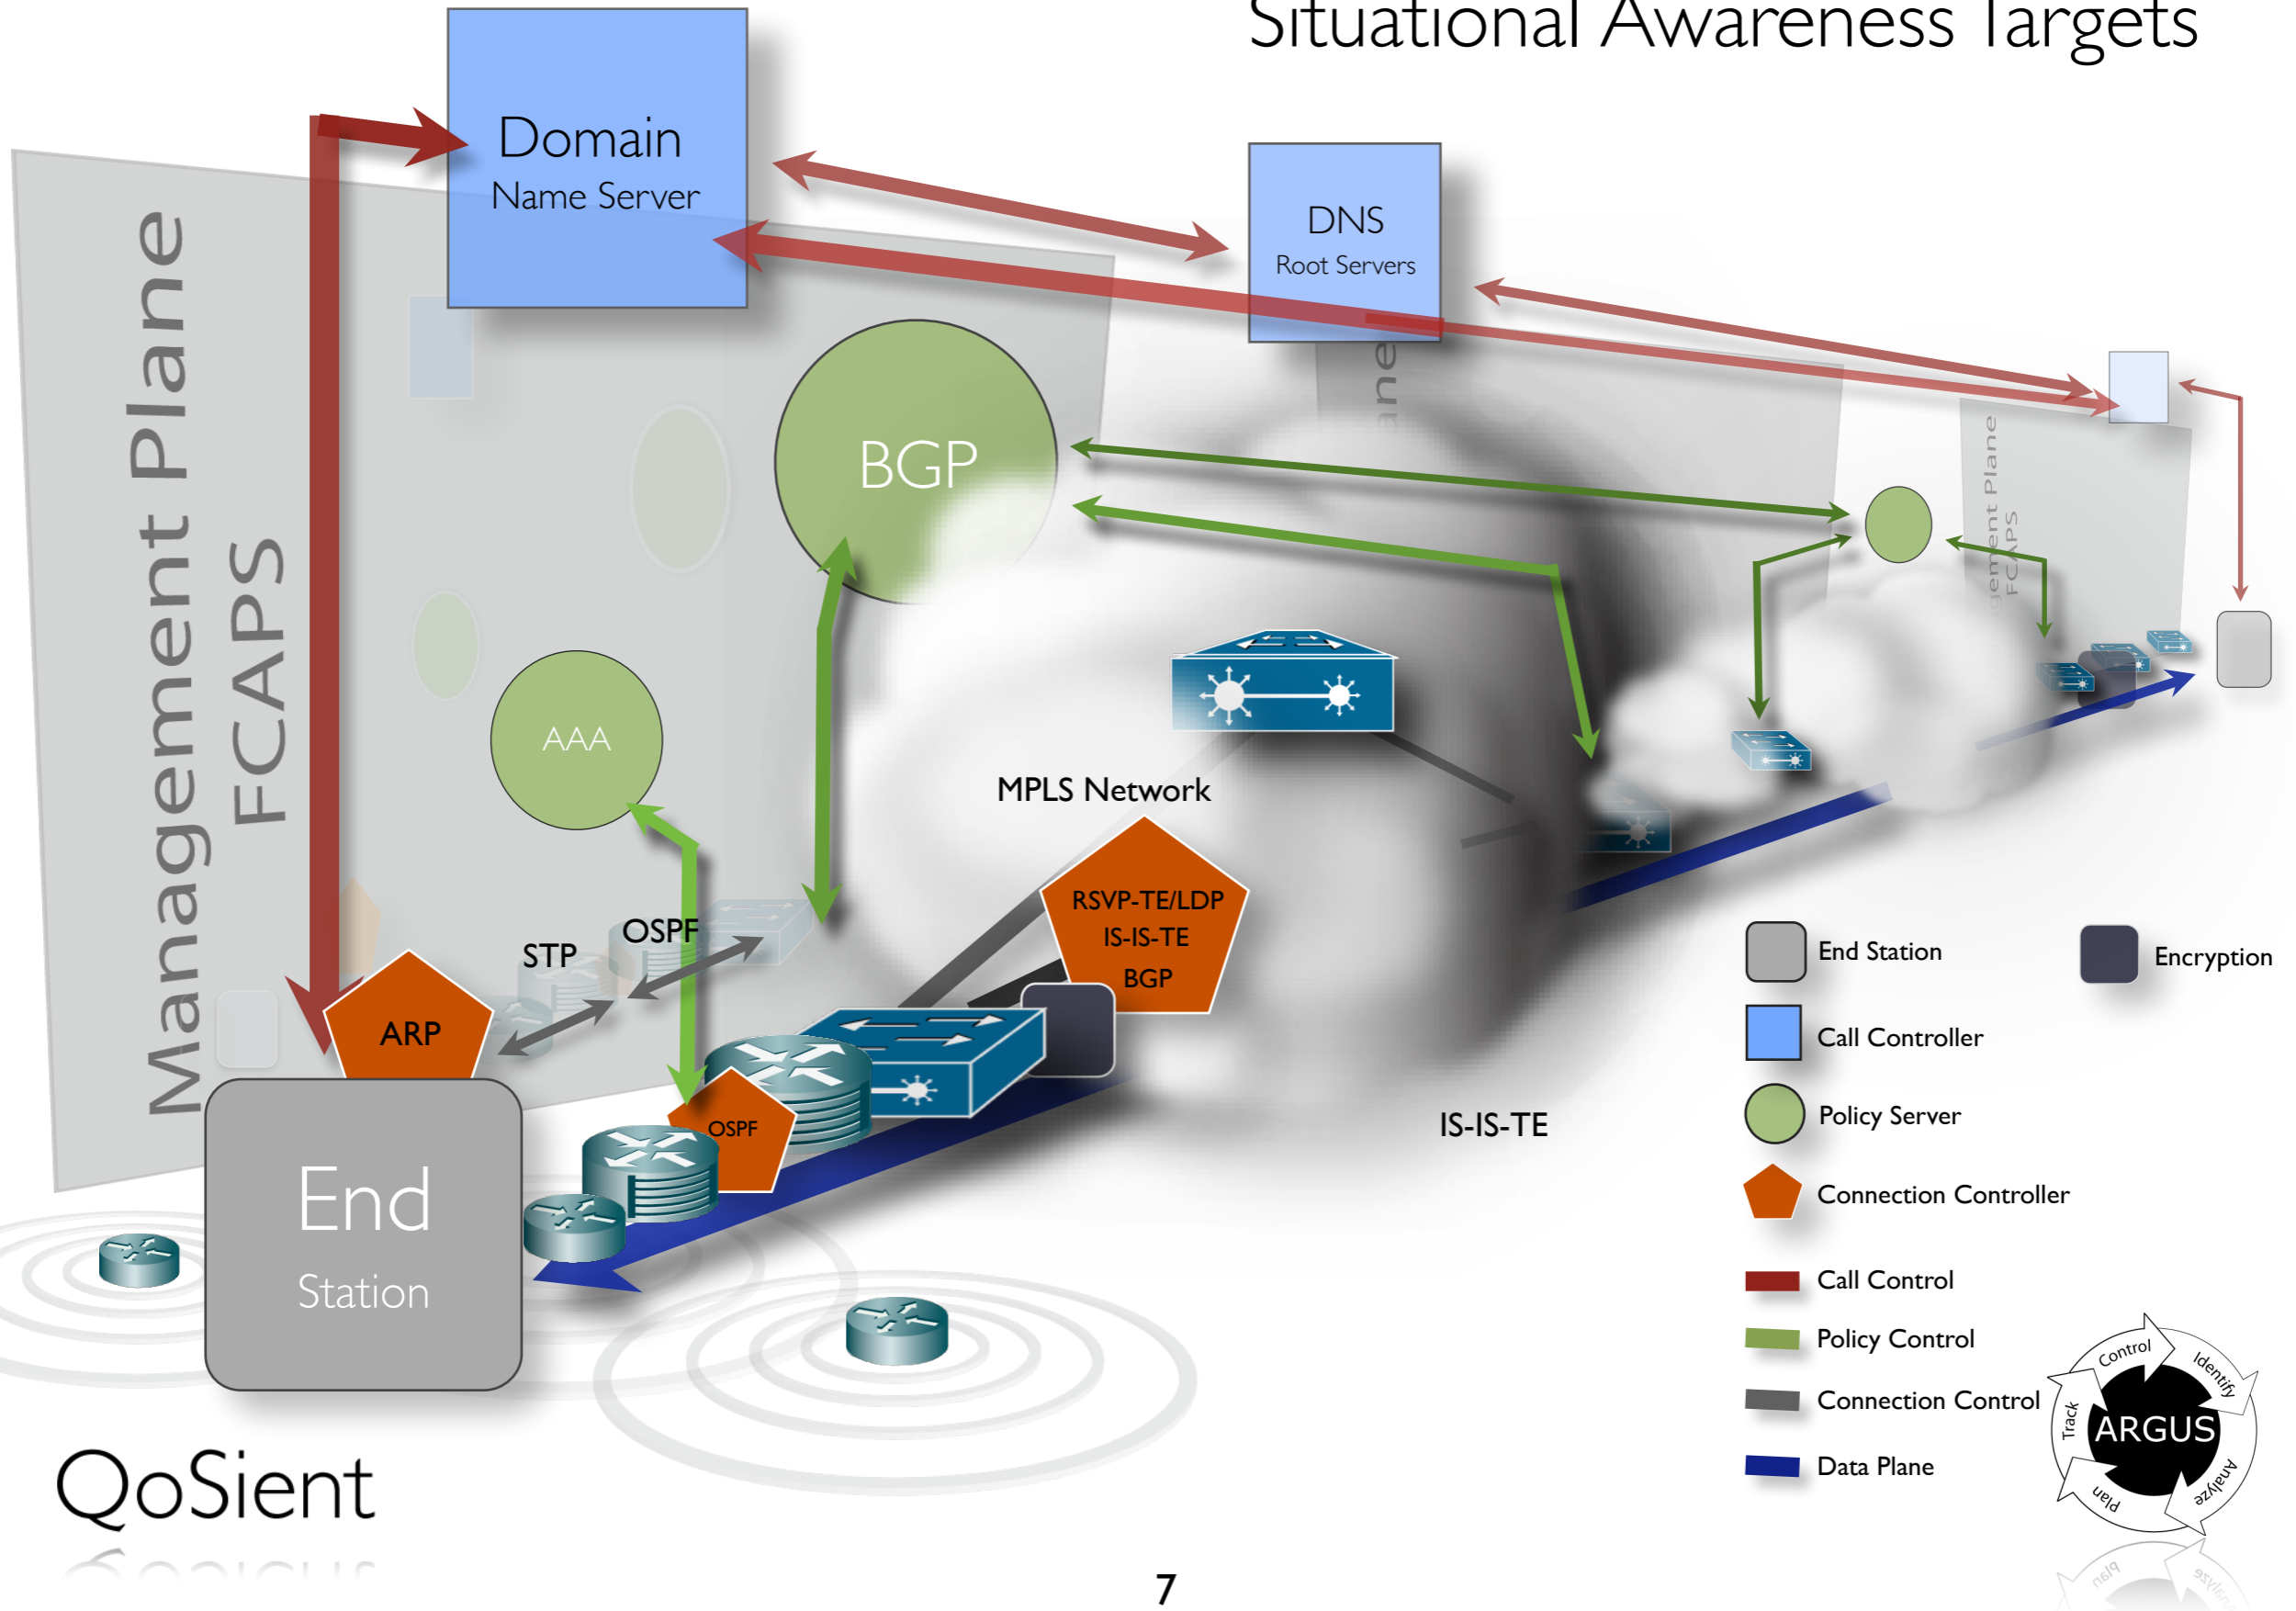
Situational Awareness Targets

Domain
Name Server

DNS
Root Servers

Management Plane
FCAPS

BGP

AAA

MPLS Network

RSVP-TE/LDP
IS-IS-TE
BGP

STP

OSPF

ARP

OSPF

End
Station

IS-IS-TE

ement Plane
FCAPS

End Station

Encryption

Call Controller

Policy Server

Connection Controller

Call Control

Policy Control

Connection Control

Data Plane

Control
Identify
Analyze
Plan
Track
ARGUS

QoSient

7